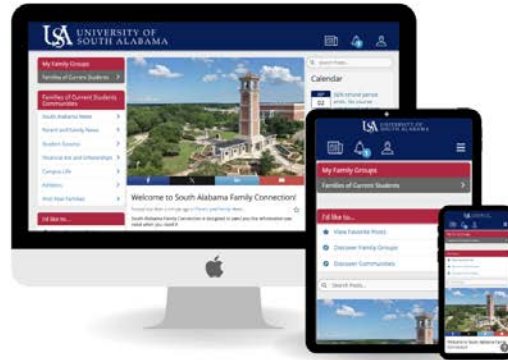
USA UNIVERSITY OF SOUTH ALABAMA

My Family Groups

Families of Current Students

Families of Current Students Communities

South Alabama News

Parent and Family News

Student Success

Financial Aid and Scholarships

Campus Life

Advisors

First Year Families

I'd like to...

Search Posts...

Calendar

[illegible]

Welcome to South Alabama Family Connection!

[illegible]

USA UNIVERSITY OF SOUTH ALABAMA

My Family Groups

Families of Current Students

I'd like to...

View Favorite Posts

Discover Family Groups

Discover Communities

Search Posts...

Welcome to South Alabama Family Connection!